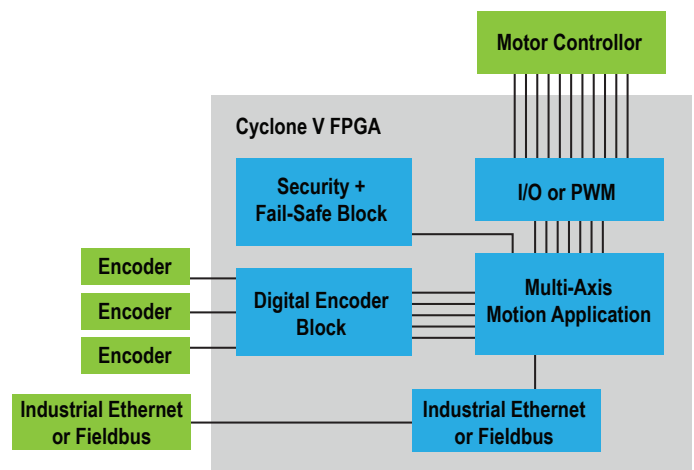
Motor Controller

Cyclone V FPGA

Security + Fail-Safe Block

I/O or PWM

Encoder

Encoder

Encoder

Digital Encoder Block

Multi-Axis Motion Application

Industrial Ethernet or Fieldbus

Industrial Ethernet or Fieldbus